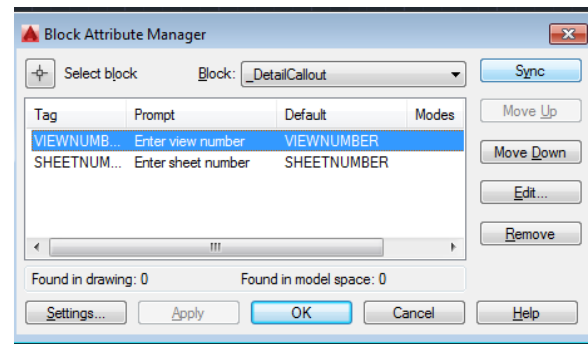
Block Attribute Manager

Select block

Block: _DetailCallout

Sync

| Tag | Prompt | Default | Modes |
|---|---|---|---|
| VIEWNUMB... | Enter view number | VIEWNUMBER | |
| SHEETNUM... | Enter sheet number | SHEETNUMBER | |

Move Up

Move Down

Edit...

Remove

Found in drawing: 0

Found in model space: 0

Settings...

Apply

OK

Cancel

Help